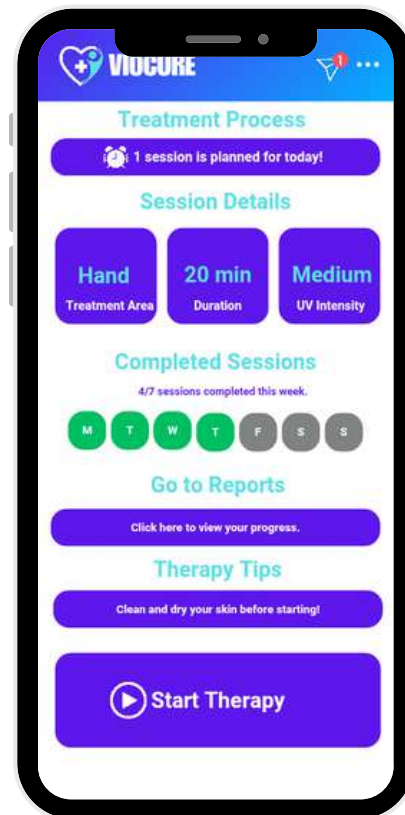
VIOCURE

1

Treatment Process

1 session is planned for today!

Session Details

Hand
Treatment Area

20 min
Duration

Medium
UV Intensity

Completed Sessions

4/7 sessions completed this week.

M T W T F S S

Go to Reports

Click here to view your progress.

Therapy Tips

Clean and dry your skin before starting!

Start Therapy